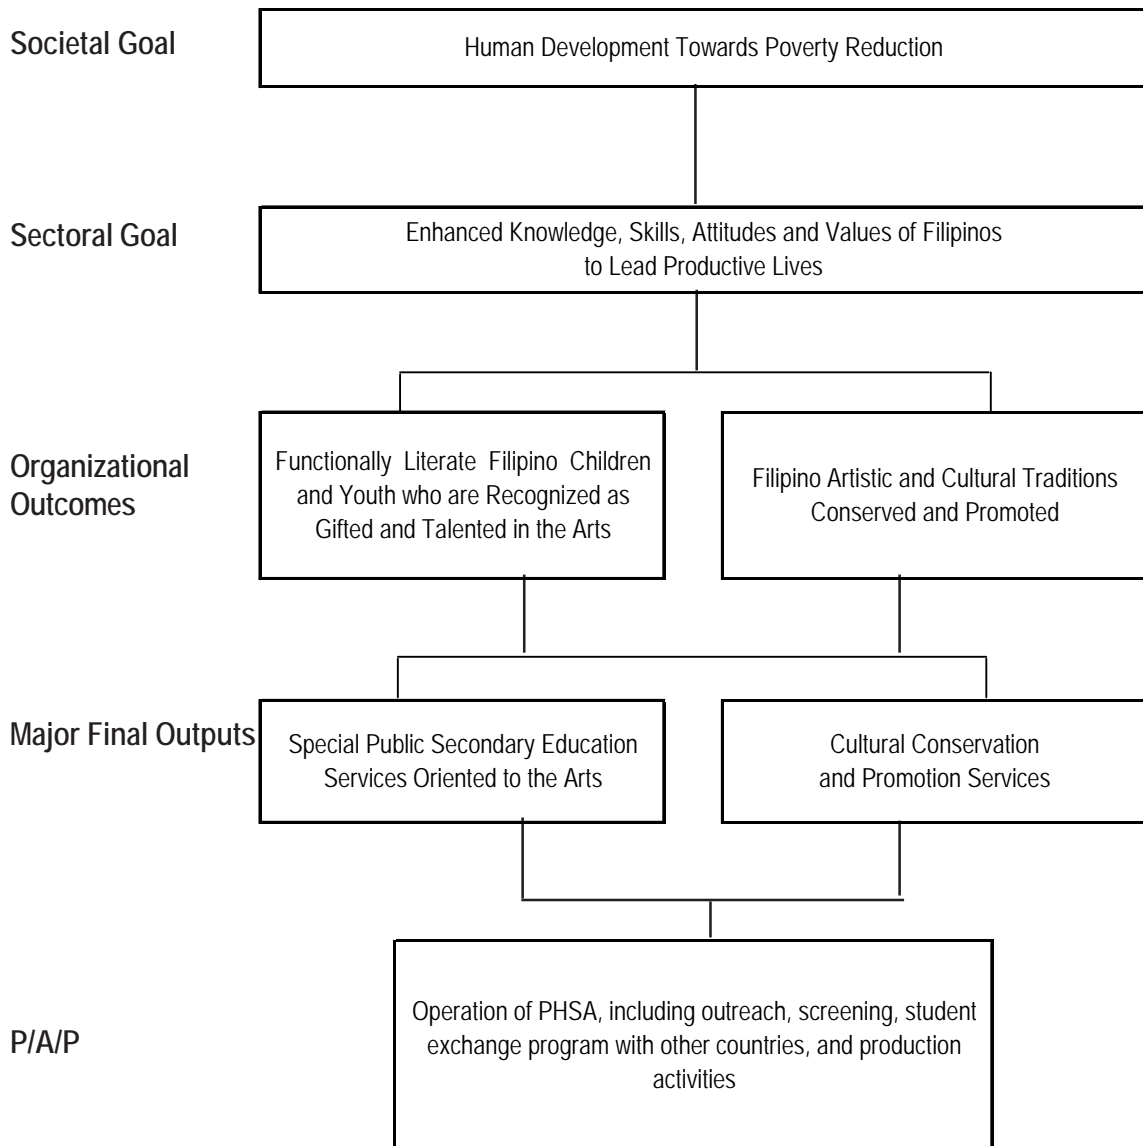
Societal Goal

Human Development Towards Poverty Reduction

Sectoral Goal

Enhanced Knowledge, Skills, Attitudes and Values of Filipinos to Lead Productive Lives

Organizational Outcomes

Functionally Literate Filipino Children and Youth who are Recognized as Gifted and Talented in the Arts

Filipino Artistic and Cultural Traditions Conserved and Promoted

Major Final Outputs

Special Public Secondary Education Services Oriented to the Arts

Cultural Conservation and Promotion Services

P/A/P

Operation of PHSA, including outreach, screening, student exchange program with other countries, and production activities